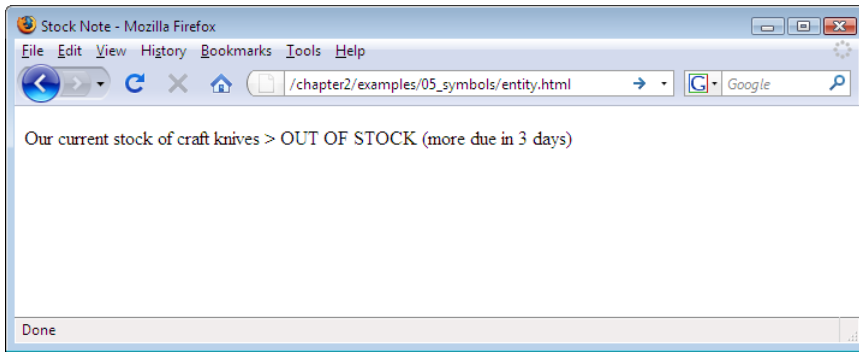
Stock Note - Mozilla Firefox

File Edit View History Bookmarks Tools Help

/chapter2/examples/05_symbols/entity.html

Google

Our current stock of craft knives > OUT OF STOCK (more due in 3 days)

Done